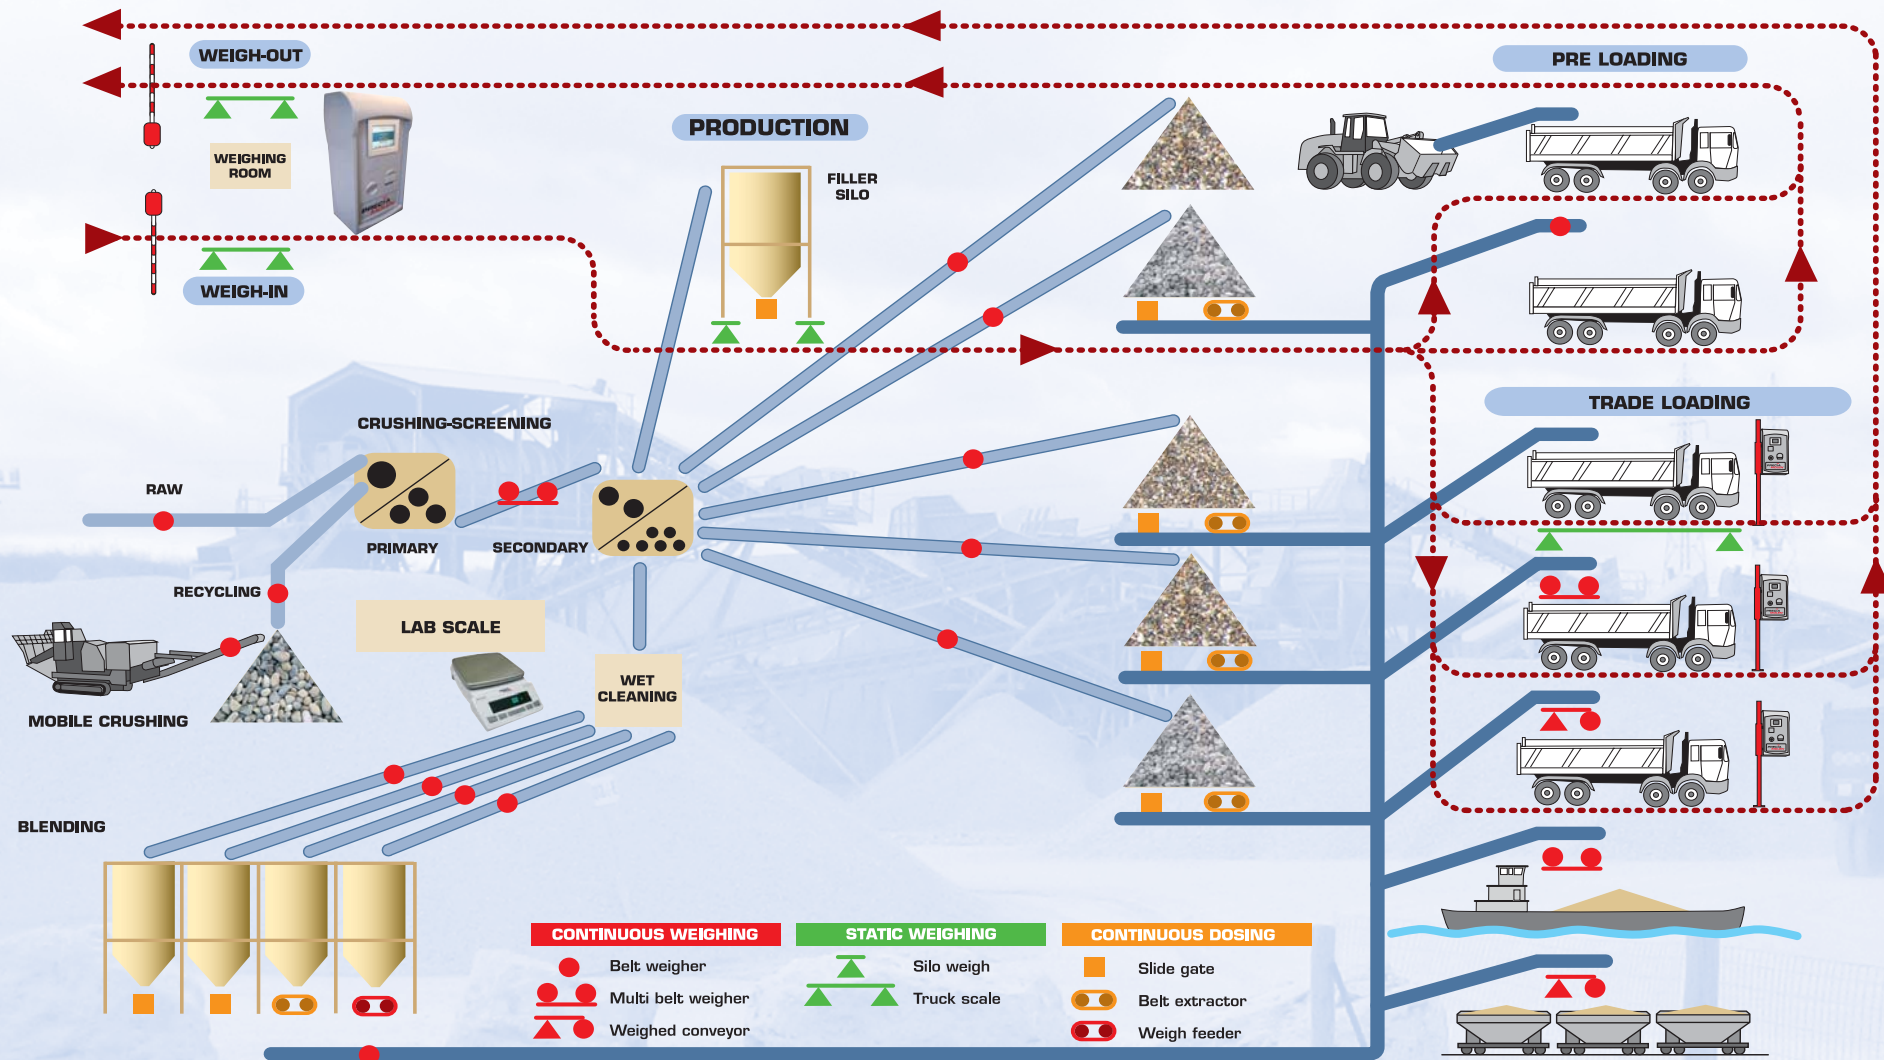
WEIGH-OUT

WEIGHING ROOM

WEIGH-IN

PRODUCTION

FILLER SILO

PRE LOADING

TRADE LOADING

CRUSHING-SCREENING

RAW

PRIMARY

SECONDARY

RECYCLING

LAB SCALE

WET CLEANING

MOBILE CRUSHING

BLENDING

CONTINUOUS WEIGHING

Belt weigher

Multi belt weigher

Weighed conveyor

STATIC WEIGHING

Silo weigh

Truck scale

CONTINUOUS DOSING

Slide gate

Belt extractor

Weigh feeder